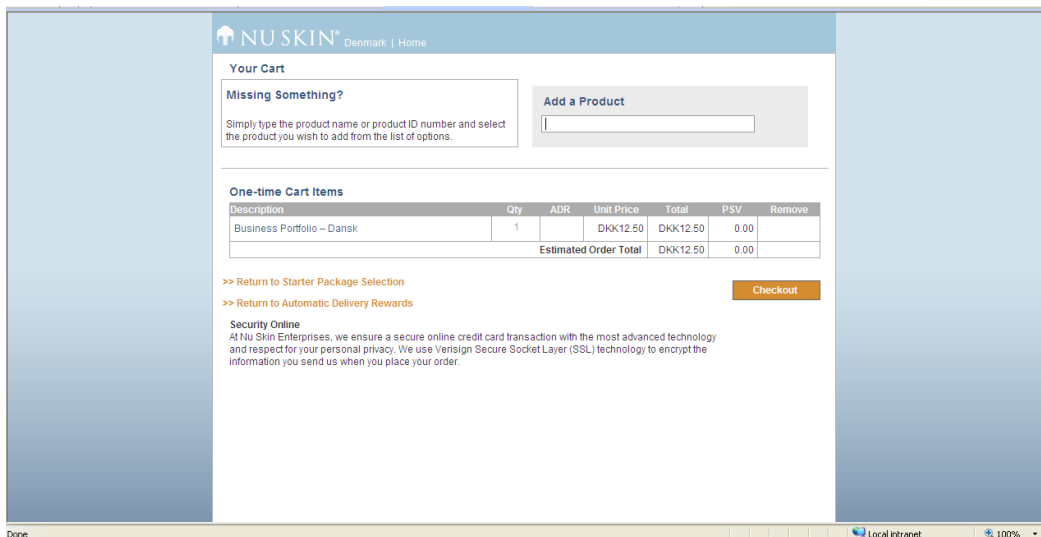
NU SKIN® Denmark | Home

Your Cart

Missing Something?

Simply type the product name or product ID number and select the product you wish to add from the list of options.

Add a Product

One-time Cart Items

| Description | Qty | ADR | Unit Price | Total | PSV | Remove |
|---|---|---|---|---|---|---|
| Business Portfolio – Dansk | 1 | | DKK12.50 | DKK12.50 | 0.00 | |
| | | | Estimated Order Total | DKK12.50 | 0.00 | |

>> Return to Starter Package Selection

>> Return to Automatic Delivery Rewards

Checkout

Security Online
At Nu Skin Enterprises, we ensure a secure online credit card transaction with the most advanced technology and respect for your personal privacy. We use Verisign Secure Socket Layer (SSL) technology to encrypt the information you send us when you place your order.

Done

Local intranet

100%